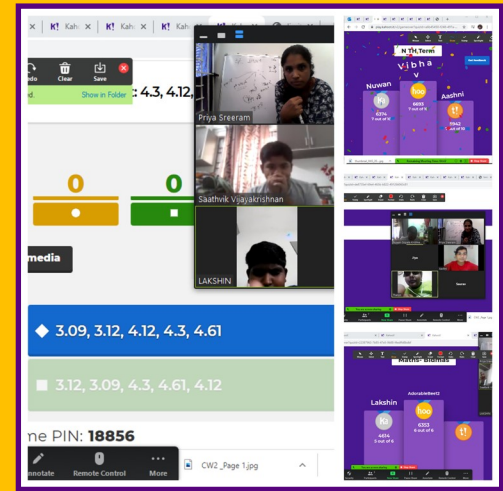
K! Kah × K! Kah × K! Kah × K!

edo Clear Save

nd. Show in Folder

4.3, 4.12,

Priya Sreeram

Saathvik Vijayakrishnan

LAKSHIN

0

0

media

◆ 3.09, 3.12, 4.12, 4.3, 4.61

■ 3.12, 3.09, 4.3, 4.61, 4.12

me PIN: 18856

nnotate Remote Control More

CW2 _Page 1.jpg

N TH Term

Vibha

Nuwan

Aashni

6374
5 out of 6

6693
5 out of 6

5942
4 out of 6

Lakshin

AdorableBert2

4614

6353
6 out of 6